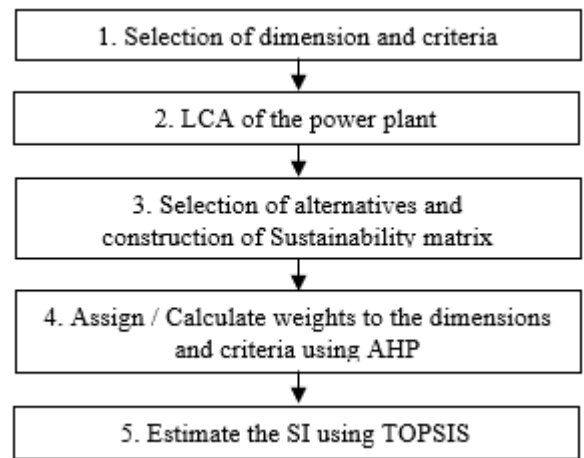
1. Selection of dimension and criteria

2. LCA of the power plant

3. Selection of alternatives and construction of Sustainability matrix

4. Assign / Calculate weights to the dimensions and criteria using AHP

5. Estimate the SI using TOPSIS